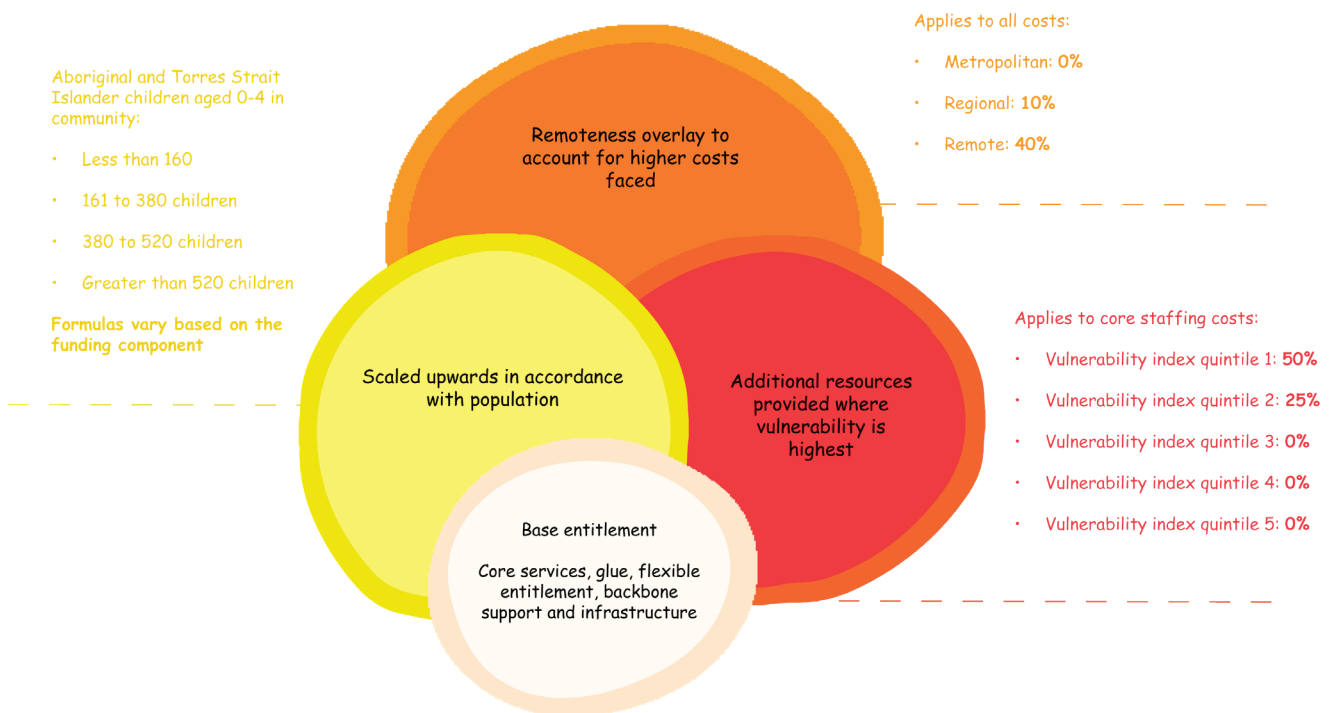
Aboriginal and Torres Strait Islander children aged 0-4 in community:

• Less than 160

• 161 to 380 children

• 380 to 520 children

• Greater than 520 children

Formulas vary based on the funding component

Remoteness overlay to account for higher costs faced

Applies to all costs:

• Metropolitan: 0%

• Regional: 10%

• Remote: 40%

Scaled upwards in accordance with population

Additional resources provided where vulnerability is highest

Applies to core staffing costs:

• Vulnerability index quintile 1: 50%

• Vulnerability index quintile 2: 25%

• Vulnerability index quintile 3: 0%

• Vulnerability index quintile 4: 0%

• Vulnerability index quintile 5: 0%

Base entitlement

Core services, glue, flexible entitlement, backbone support and infrastructure